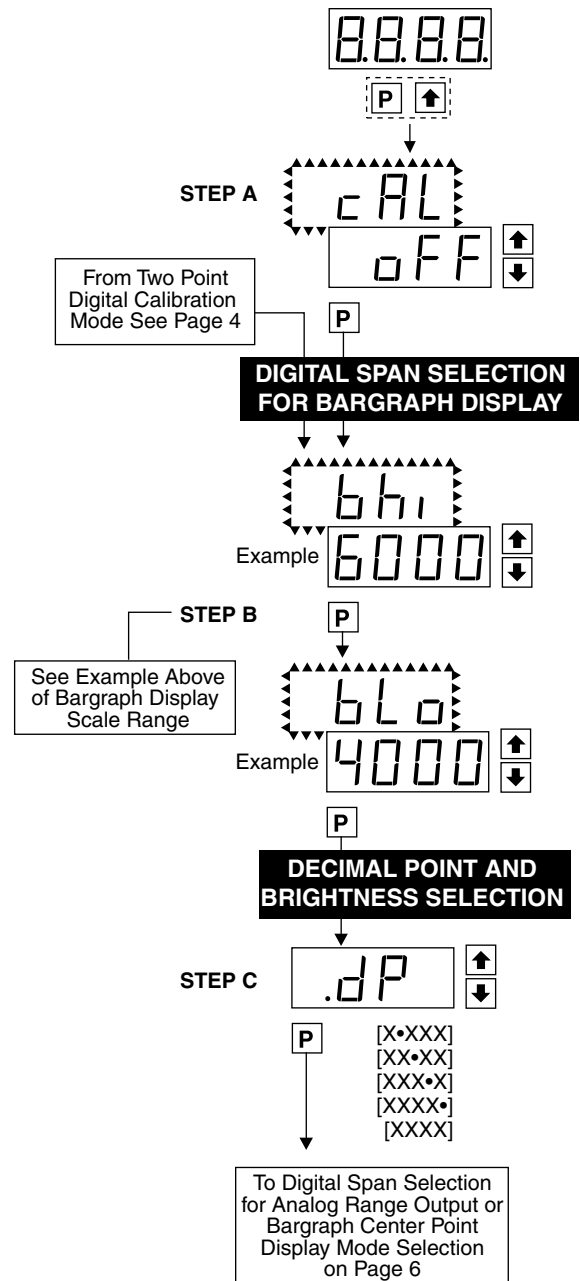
8.8.8.8.

P

STEP A

cAL

oFF

From Two Point Digital Calibration Mode See Page 4

P

DIGITAL SPAN SELECTION FOR BARGRAPH DISPLAY

bhi

Example 6000

STEP B

P

See Example Above of Bargraph Display Scale Range

bLo

Example 4000

P

DECIMAL POINT AND BRIGHTNESS SELECTION

STEP C

.dP

P

[X•XXX]
[XX•XX]
[XXX•X]
[XXXX•]
[XXXX]

To Digital Span Selection for Analog Range Output or Bargraph Center Point Display Mode Selection on Page 6